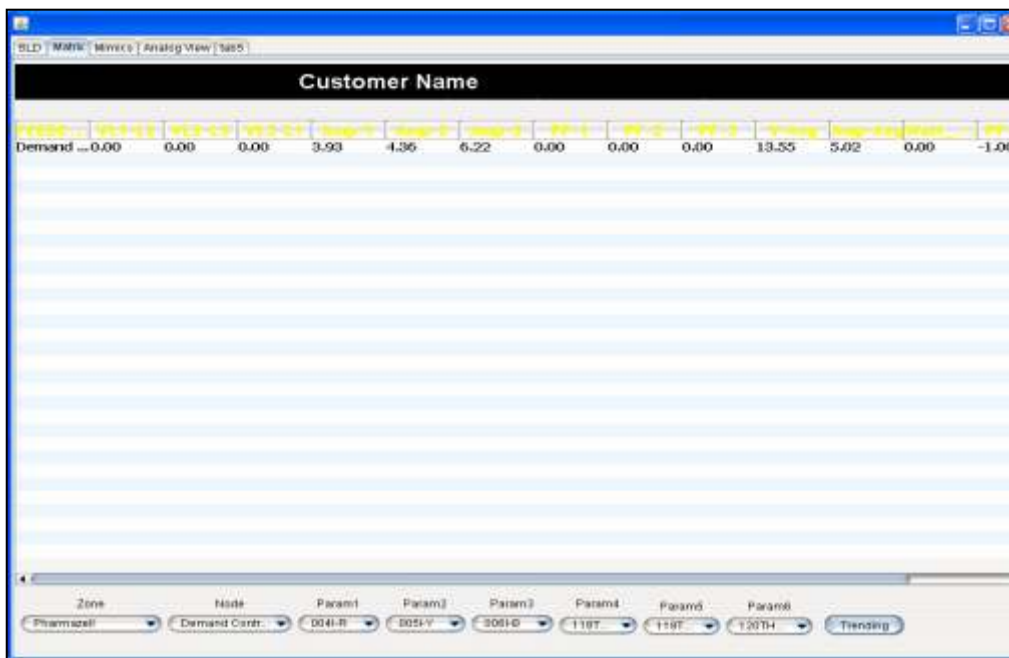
SLD | Matrix | Mimics | Analog View | SMS

Customer Name

| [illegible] | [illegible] | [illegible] | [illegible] | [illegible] | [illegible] | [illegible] | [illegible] | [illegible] | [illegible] | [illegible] | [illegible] | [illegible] | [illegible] |
|---|---|---|---|---|---|---|---|---|---|---|---|---|---|
| Demand ... | 0.00 | 0.00 | 0.00 | 3.93 | 4.36 | 6.22 | 0.00 | 0.00 | 0.00 | 13.55 | 5.02 | 0.00 | -1.00 |

Zone
Pharmazell

Node
Demand Contr.

Param1
004I-R

Param2
005I-Y

Param3
006I-B

Param4
118T

Param5
119T

Param6
120TH

Trending